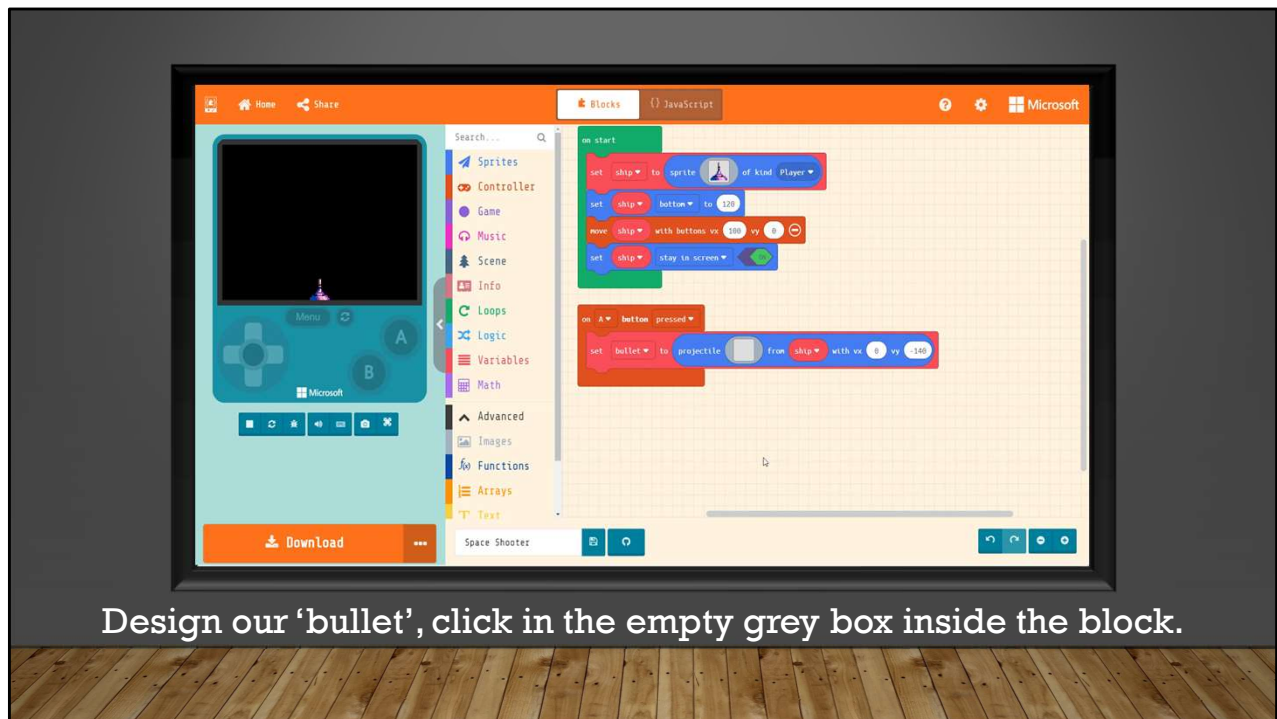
Home Share

Blocks {} JavaScript

Microsoft

Menu

A

B

Microsoft

Search...

Sprites
Controller
Game
Music
Scene
Info
Loops
Logic
Variables
Math
Advanced
Images
Functions
Arrays
Text

on start
set ship to sprite of kind Player
set ship bottom to 120
move ship with buttons vx 100 vy 0
set ship stay in screen ON

on A button pressed
set bullet to projectile from ship with vx 0 vy -140

Download

Space Shooter

Design our 'bullet', click in the empty grey box inside the block.